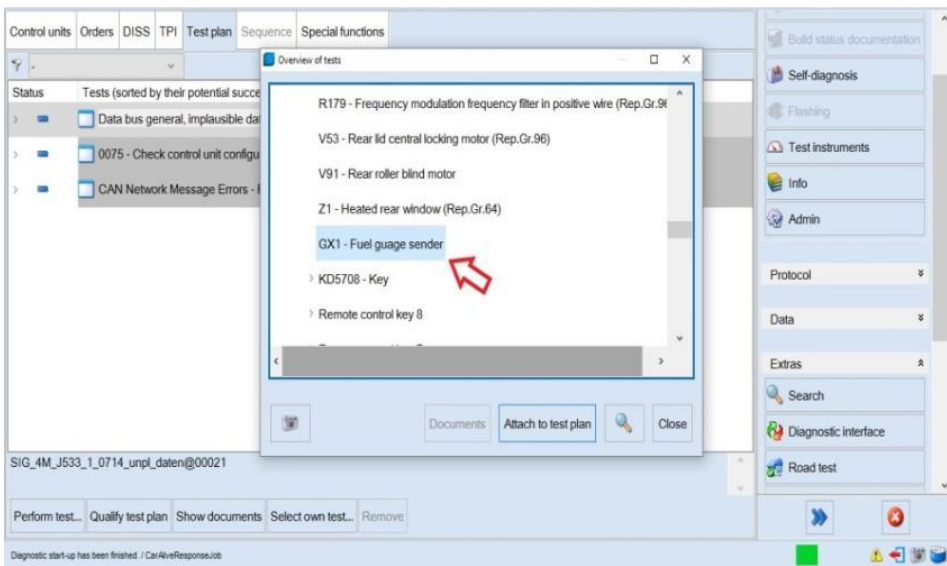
Control units Orders DISS TPI Test plan Sequence Special functions

Status Tests (sorted by their potential succe

Data bus general, implausible da

0075 - Check control unit configu

CAN Network Message Errors - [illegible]

Overview of tests

R179 - Frequency modulation frequency filter in positive wire (Rep.Gr.9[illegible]

V53 - Rear lid central locking motor (Rep.Gr.96)

V91 - Rear roller blind motor

Z1 - Heated rear window (Rep.Gr.64)

GX1 - Fuel guage sender

KD5708 - Key

Remote control key 8

Documents Attach to test plan Close

SIG_4M_J533_1_0714_unpl_daten@00021

Perform test... Qualify test plan Show documents Select own test... Remove

Diagnostic start-up has been finished. / CarAliveResponseJob

Build status documentation

Self-diagnosis

Flashing

Test instruments

Info

Admin

Protocol

Data

Extras

Search

Diagnostic interface

Road test